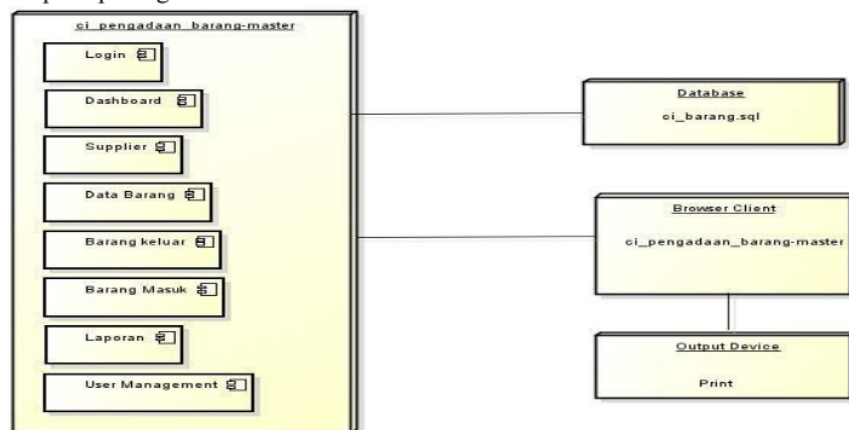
ci_pengadaan_barang-master

Login

Dashboard

Supplier

Data Barang

Barang keluar

Barang Masuk

Laporan

User Management

Database

ci_barang.sql

Browser Client

ci_pengadaan_barang-master

Output Device

Print